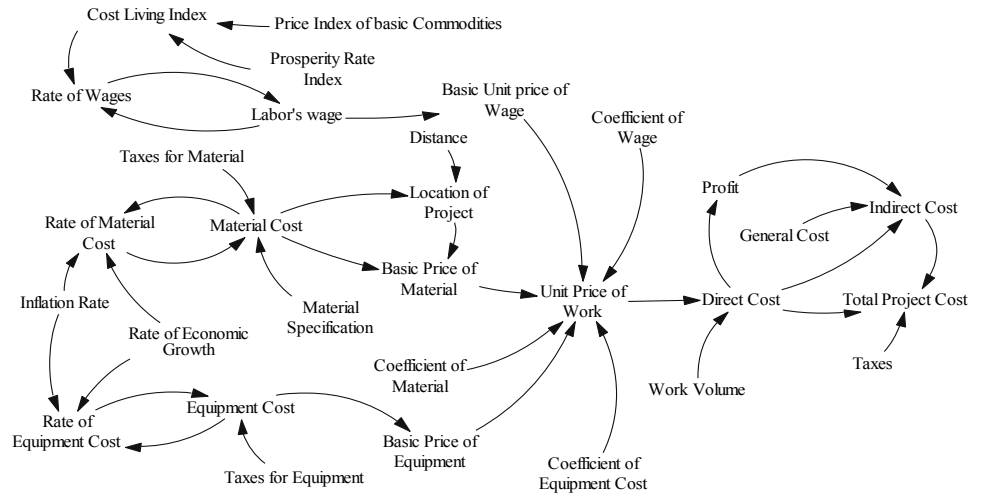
Cost Living Index

Price Index of basic Commodities

Prosperity Rate Index

Rate of Wages

Labor's wage

Basic Unit price of Wage

Coefficient of Wage

Distance

Taxes for Material

Location of Project

Rate of Material Cost

Material Cost

Profit

Indirect Cost

General Cost

Basic Price of Material

Unit Price of Work

Direct Cost

Total Project Cost

Inflation Rate

Material Specification

Rate of Economic Growth

Coefficient of Material

Taxes

Work Volume

Rate of Equipment Cost

Equipment Cost

Basic Price of Equipment

Taxes for Equipment

Coefficient of Equipment Cost